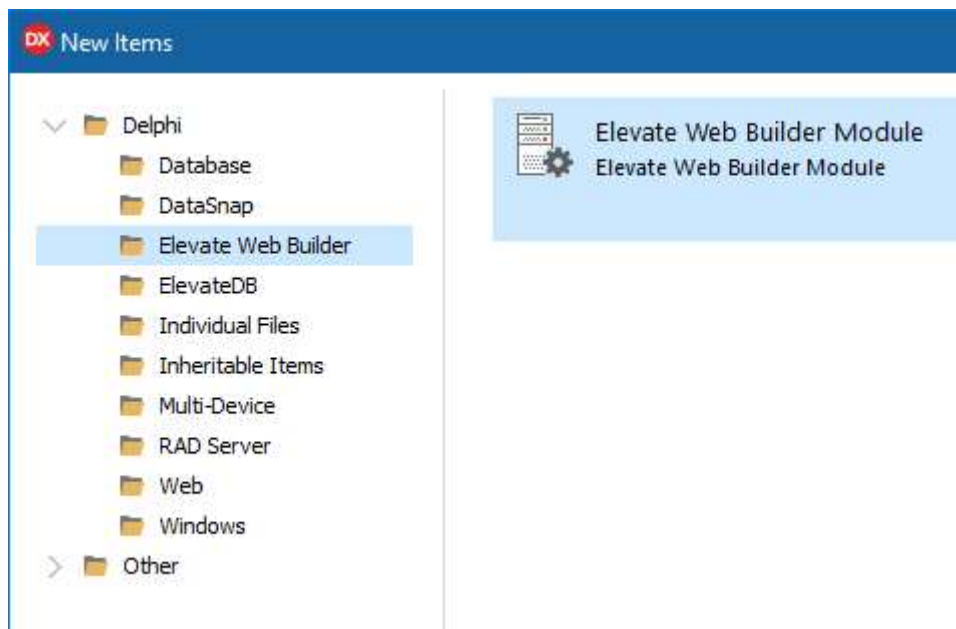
DX New Items

Delphi
Database
DataSnap
Elevate Web Builder
ElevateDB
Individual Files
Inheritable Items
Multi-Device
RAD Server
Web
Windows
Other

Elevate Web Builder Module
Elevate Web Builder Module